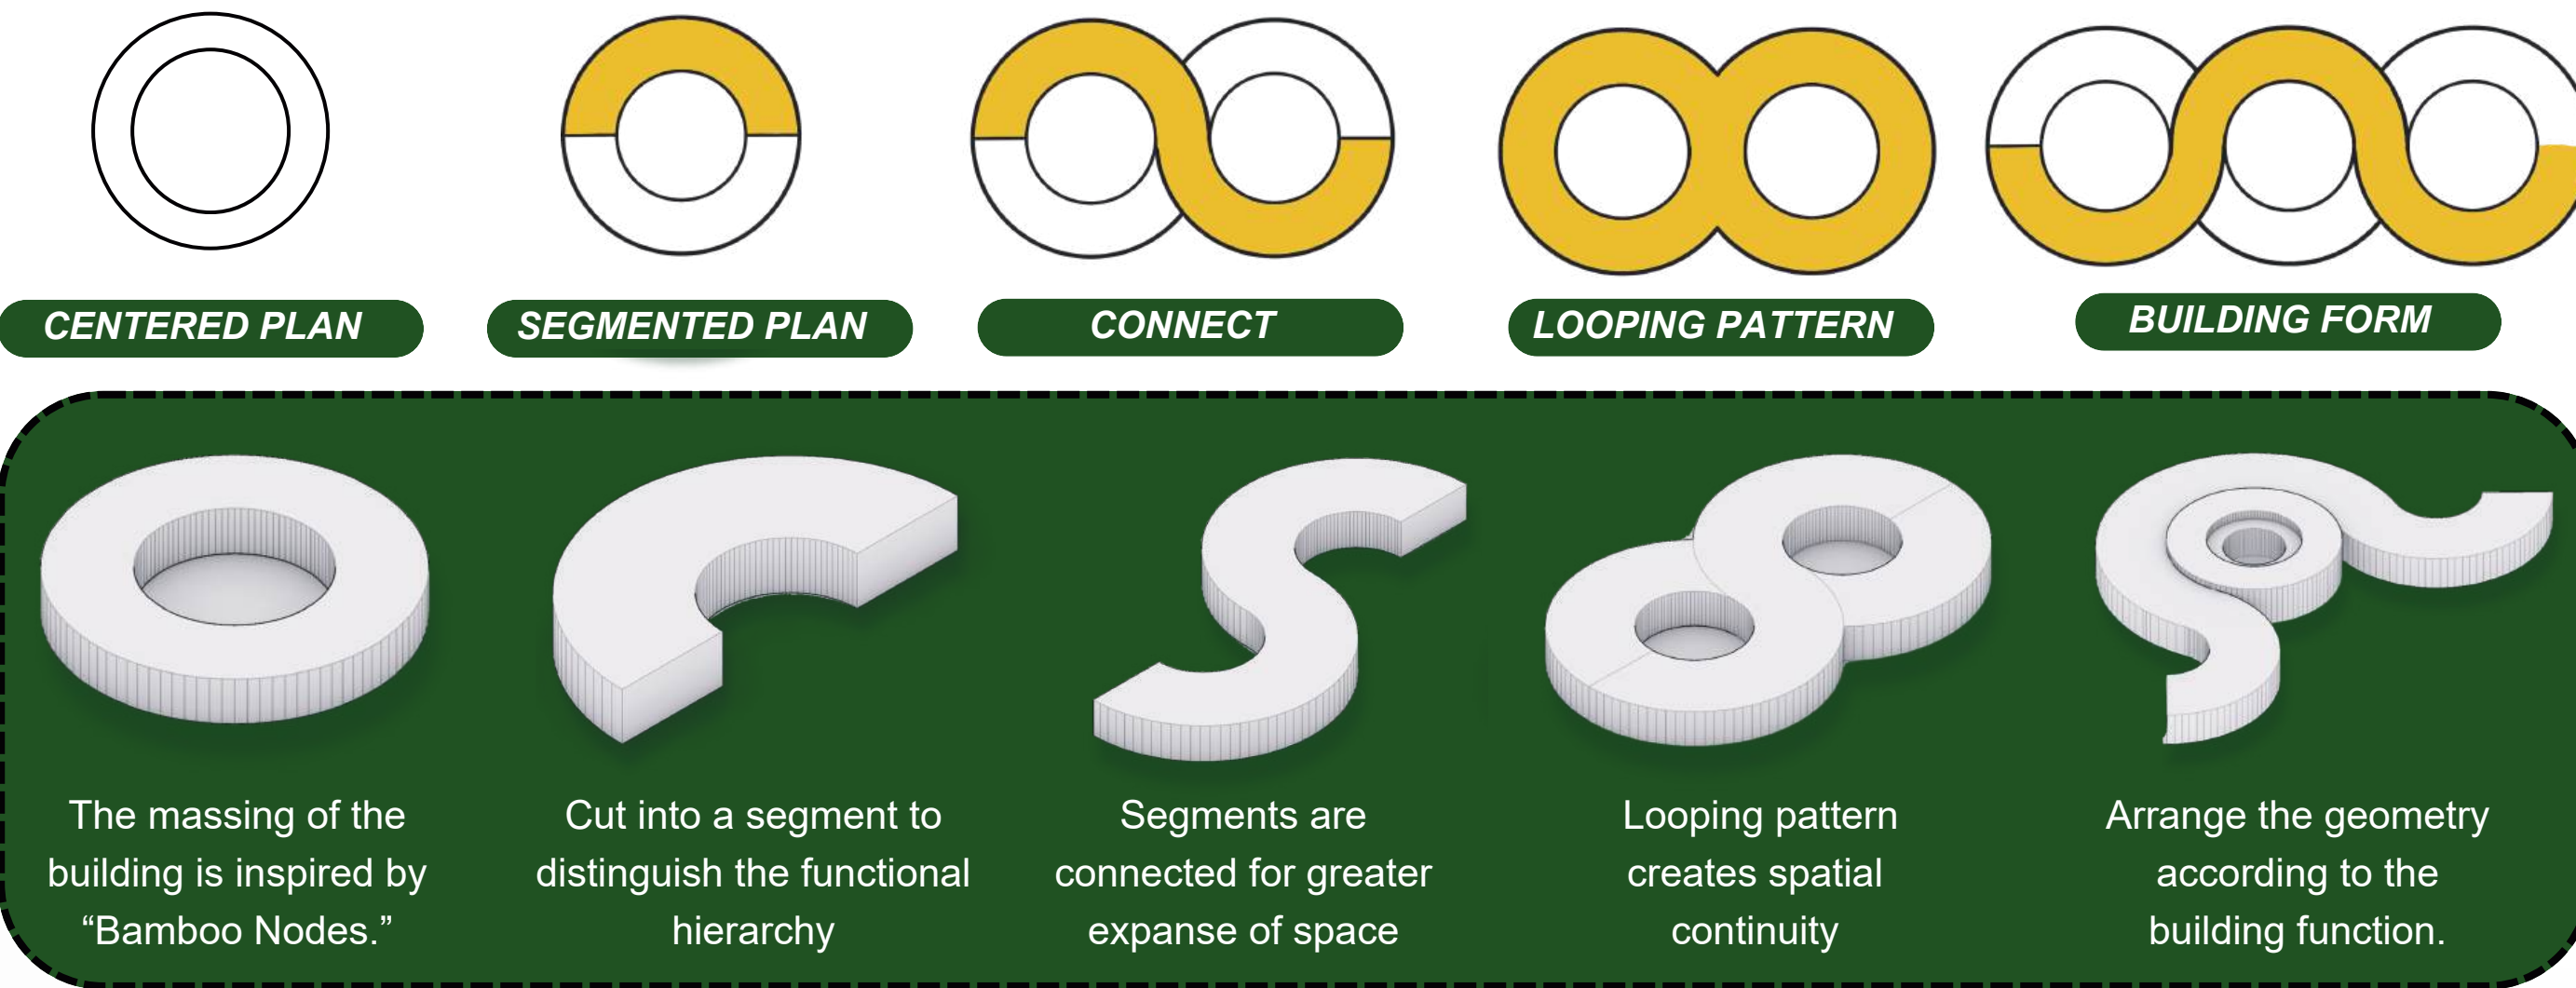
CENTERED PLAN

SEGMENTED PLAN

CONNECT

LOOPING PATTERN

BUILDING FORM

The massing of the building is inspired by “Bamboo Nodes.”

Cut into a segment to distinguish the functional hierarchy

Segments are connected for greater expanse of space

Looping pattern creates spatial continuity

Arrange the geometry according to the building function.